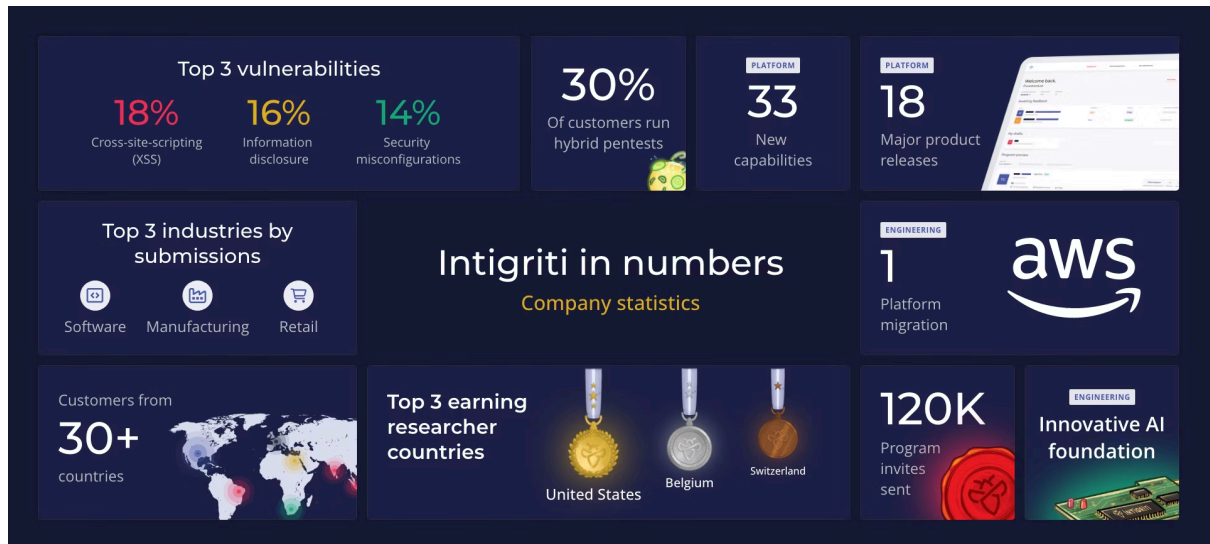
Top 3 vulnerabilities

18%
Cross-site-scripting (XSS)

16%
Information disclosure

14%
Security misconfigurations

30%
Of customers run hybrid pentests

PLATFORM
33
New capabilities

PLATFORM
18
Major product releases

Top 3 industries by submissions

Software
Manufacturing
Retail

Intigriti in numbers
Company statistics

ENGINEERING
1
Platform migration

aws

Customers from
30+
countries

Top 3 earning researcher countries

United States
Belgium
Switzerland

120K
Program invites sent

ENGINEERING
Innovative AI foundation